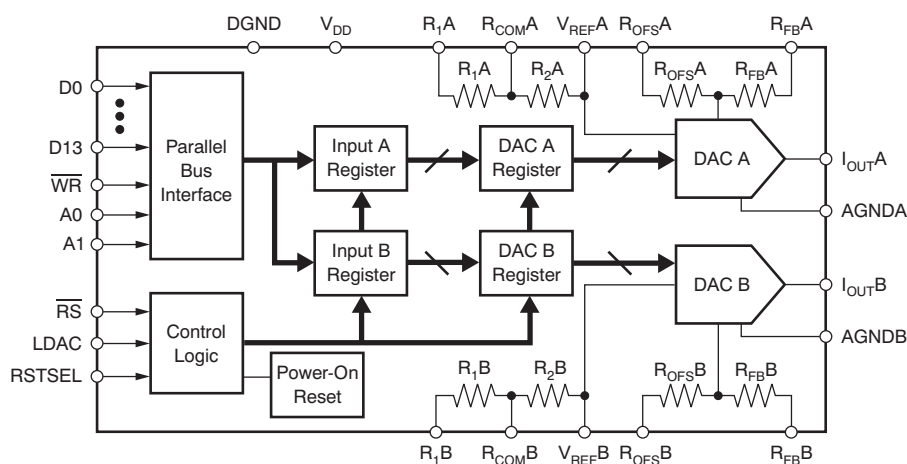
DGND
$V_{DD}$
$R_1A$
$R_{COM}A$
$V_{REF}A$
$R_{OFS}A$
$R_{FB}A$

$R_1A$
$R_2A$
$R_{OFS}A$
$R_{FB}A$

D0
D13
$\overline{WR}$
A0
A1

Parallel Bus Interface

Input A Register
DAC A Register
DAC A
$I_{OUT}A$
AGNDA

Input B Register
DAC B Register
DAC B
$I_{OUT}B$
AGNDB

$\overline{RS}$
LDAC
RSTSEL

Control Logic
Power-On Reset

$R_1B$
$R_2B$
$R_{OFS}B$
$R_{FB}B$

$R_1B$
$R_{COM}B$
$V_{REF}B$
$R_{OFS}B$
$R_{FB}B$